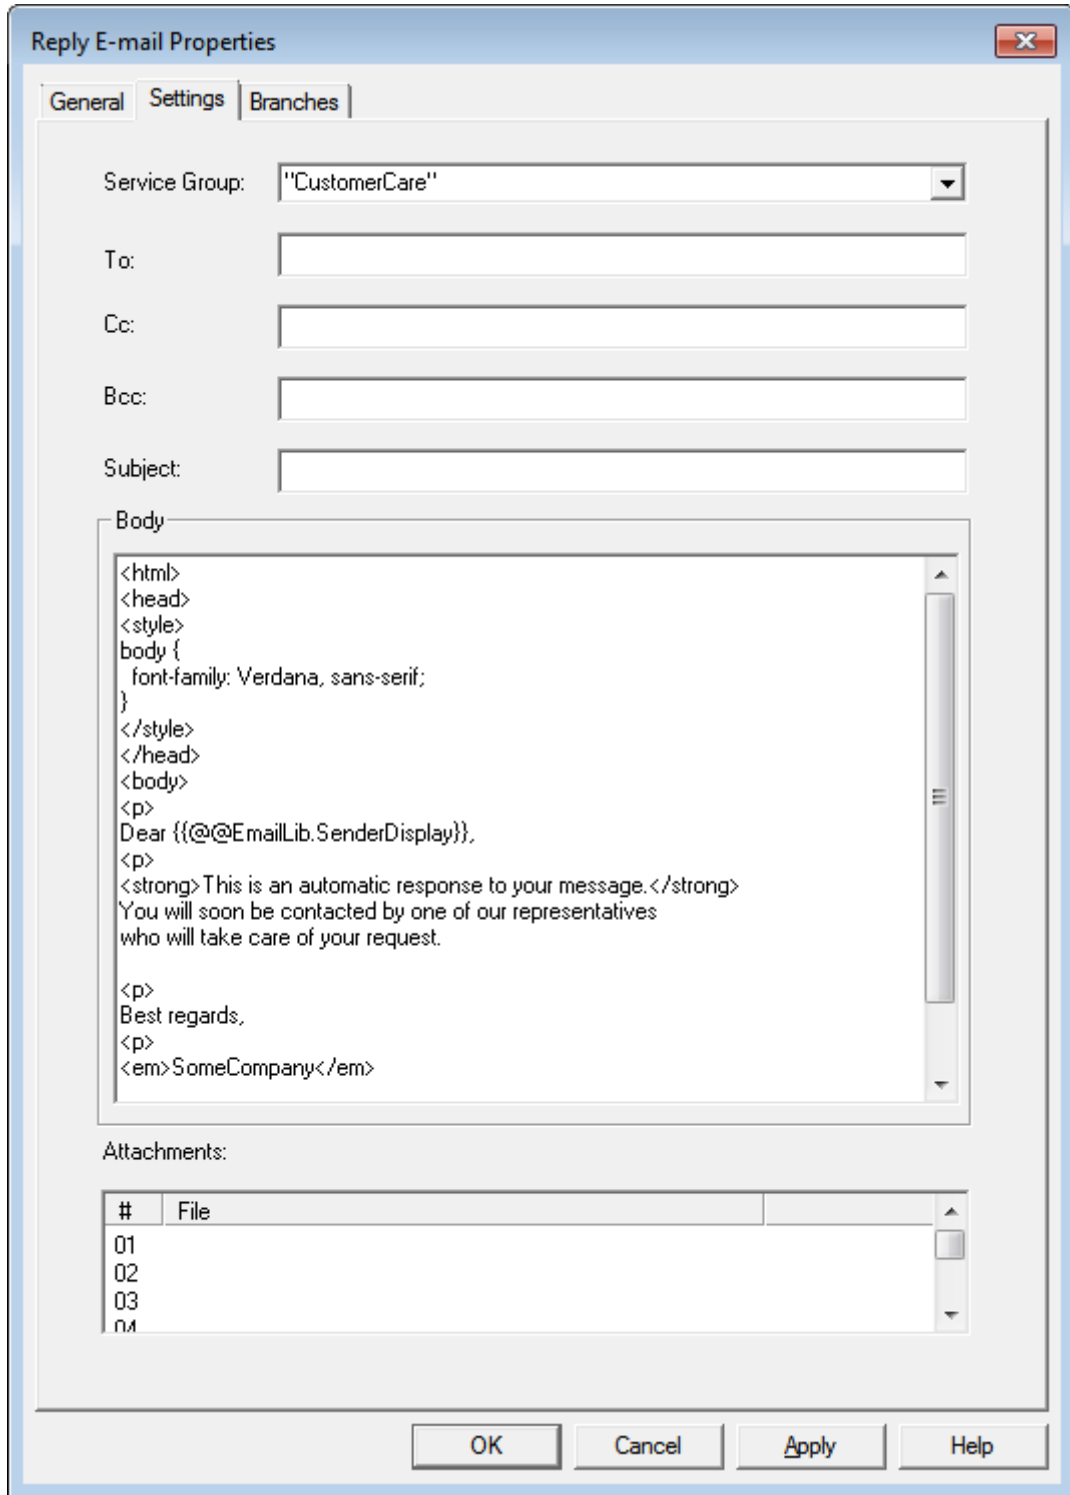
Reply E-mail Properties

General | Settings | Branches

Service Group: "CustomerCare"

To:

Cc:

Bcc:

Subject:

Body

<html>
<head>
<style>
body {
font-family: Verdana, sans-serif;
}
</style>
</head>
<body>
<p>
Dear {{@@EmailLib.SenderDisplay}},
<p>
<strong>This is an automatic response to your message.</strong>
You will soon be contacted by one of our representatives
who will take care of your request.

<p>
Best regards,
<p>
<em>SomeCompany</em>

Attachments:

| # | File |
|---|---|
| 01 | |
| 02 | |
| 03 | |
| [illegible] | |

OK Cancel Apply Help